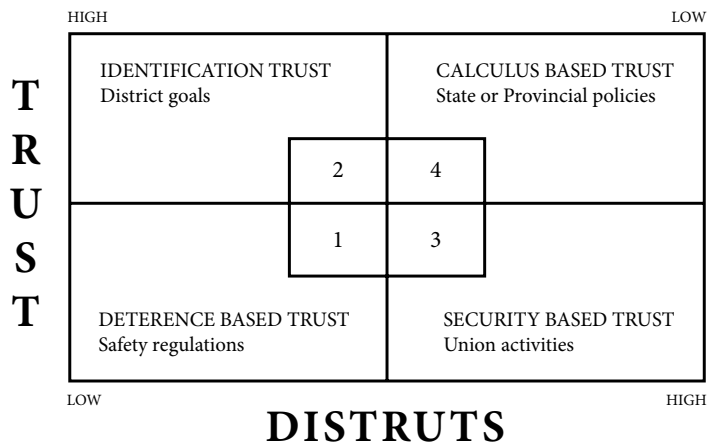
HIGH

LOW

T
R
U
S
T

IDENTIFICATION TRUST
District goals

CALCULUS BASED TRUST
State or Provincial policies

2

4

1

3

DETERENCE BASED TRUST
Safety regulations

SECURITY BASED TRUST
Union activities

LOW

HIGH

DISTRUTS